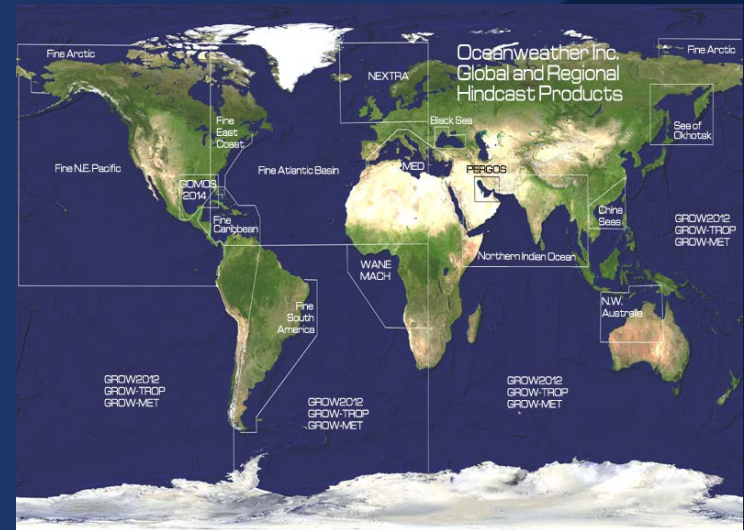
Oceanweather Inc.
Global and Regional
Hindcast Products

Fine Arctic

Fine Arctic

NEXTRA

Fine East Coast

Black Sea

Sea of Okhotsk

Fine N.E. Pacific

Fine Atlantic Basin

MED

PERGOS

GOMOS 2014

Fine Caribbean

China Seas

GROW2012
GROW-TROP
GROW-MET

WANE
MACH

Northern Indian Ocean

Fine South America

N.W. Australia

GROW2012
GROW-TROP
GROW-MET

GROW2012
GROW-TROP
GROW-MET

GROW2012
GROW-TROP
GROW-MET